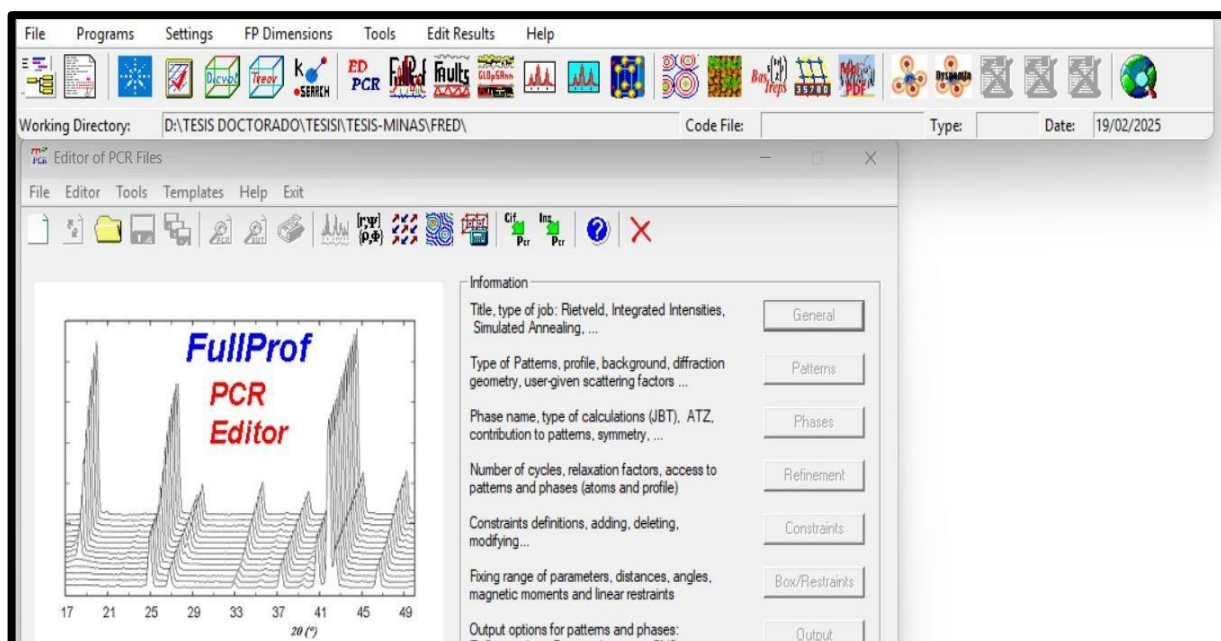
File Programs Settings FP Dimensions Tools Edit Results Help

Dicvol Treor k SEARCH ED PCR Faults GLOpSAnn Bas Ireps 35780 PDF

Working Directory: D:\TESIS DOCTORADO\TESIS\TESIS-MINAS\FRED\ Code File: Type: Date: 19/02/2025

Editor of PCR Files

File Editor Tools Templates Help Exit

FullProf
PCR
Editor

17 21 25 29 33 37 41 45 49
2θ (°)

Information

Title, type of job: Rietveld, Integrated Intensities, Simulated Annealing, ... General

Type of Patterns, profile, background, diffraction geometry, user-given scattering factors ... Patterns

Phase name, type of calculations (JBT), ATZ, contribution to patterns, symmetry, ... Phases

Number of cycles, relaxation factors, access to patterns and phases (atoms and profile) Refinement

Constraints definitions, adding, deleting, modifying... Constraints

Fixing range of parameters, distances, angles, magnetic moments and linear restraints Box/Restraints

Output options for patterns and phases: Output